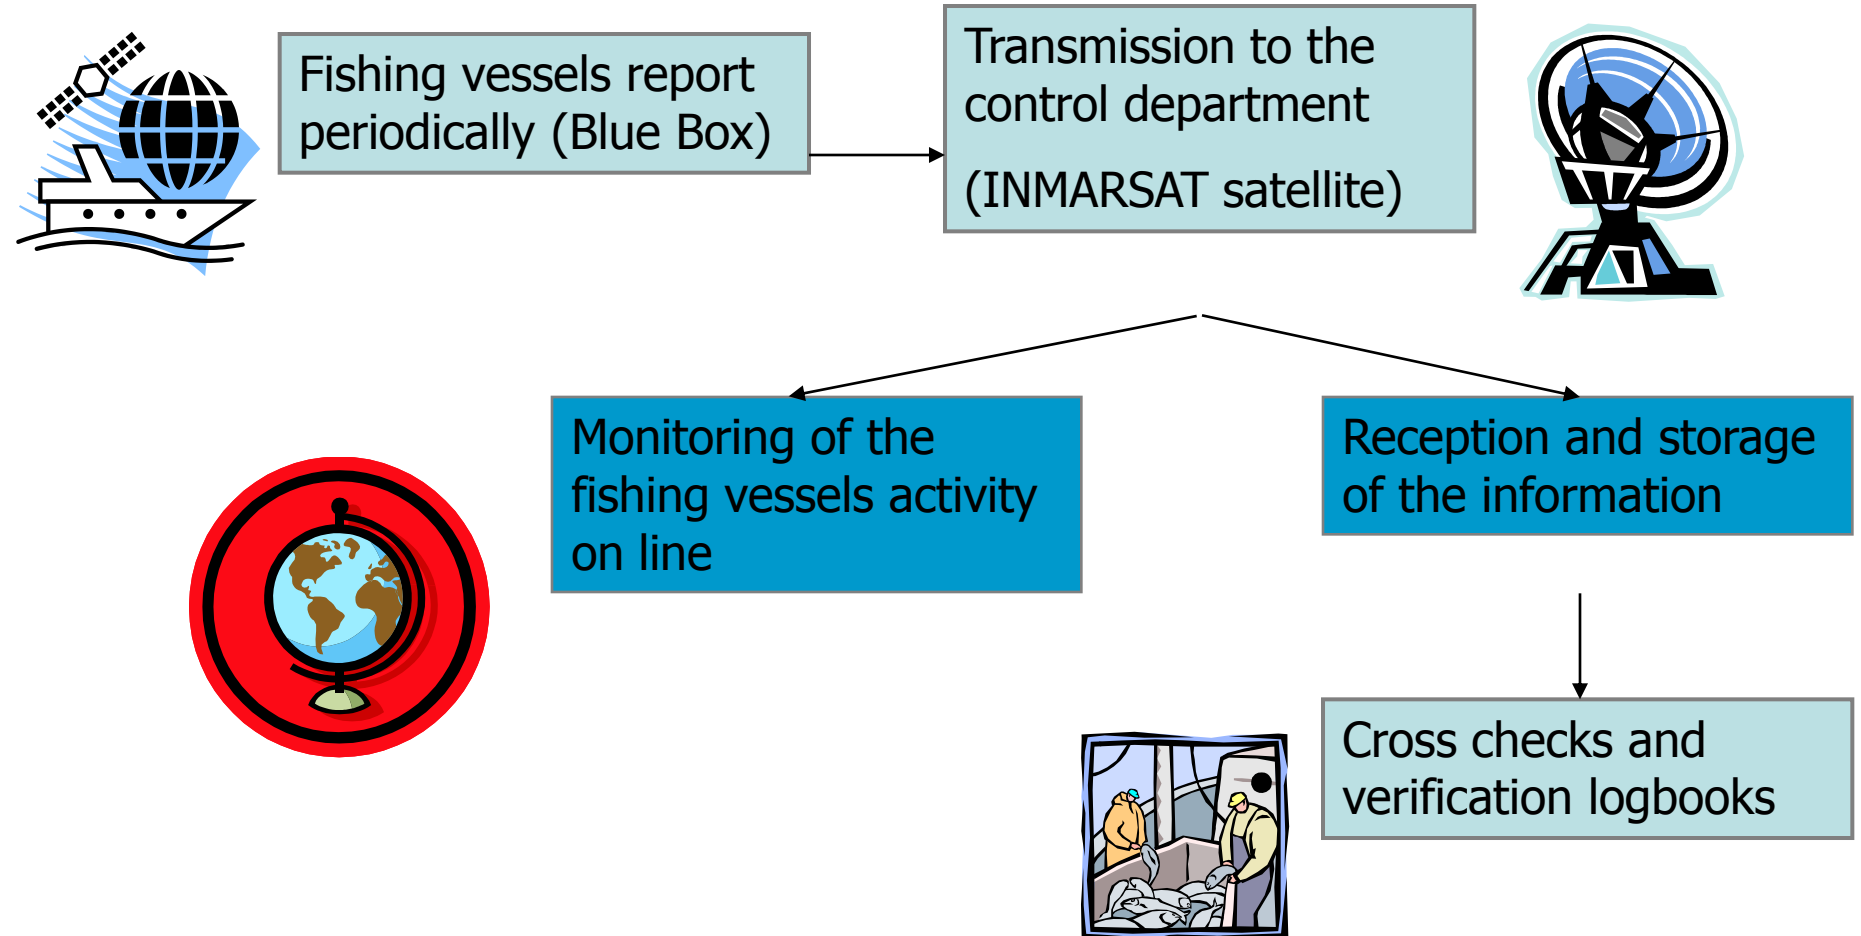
Fishing vessels report periodically (Blue Box)

Transmission to the control department

(INMARSAT satellite)

Monitoring of the fishing vessels activity on line

Reception and storage of the information

Cross checks and verification logbooks